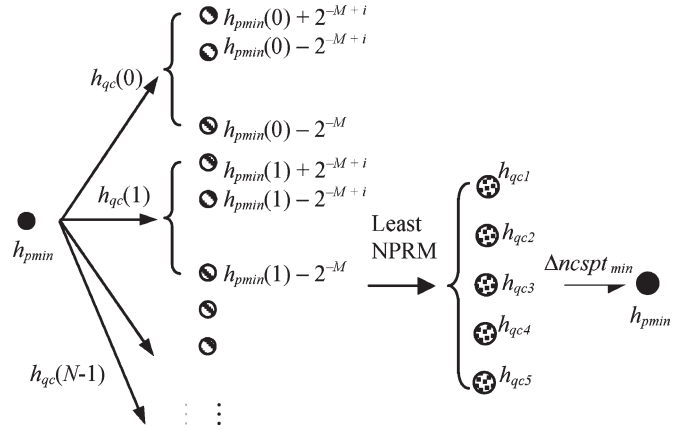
$h_{pmin}(0) + 2^{-M+i}$

$h_{pmin}(0) - 2^{-M+i}$

$h_{qc}(0)$

$h_{pmin}(0) - 2^{-M}$

$h_{pmin}(1) + 2^{-M+i}$

$h_{qc}(1)$

$h_{pmin}(1) - 2^{-M+i}$

$h_{pmin}$

$h_{pmin}(1) - 2^{-M}$

Least NPRM

$h_{qc1}$

$h_{qc2}$

$h_{qc3}$

$\Delta ncspt_{min}$

$h_{pmin}$

$h_{qc4}$

$h_{qc}(N\text{-}1)$

$h_{qc5}$

⋮ ⋮